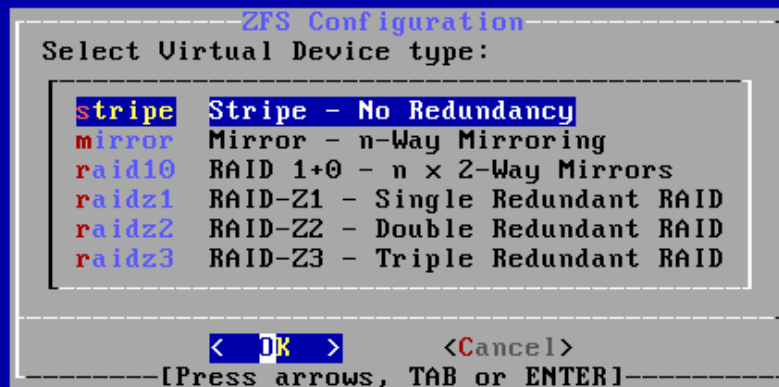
ZFS Configuration
Select Virtual Device type:

stripe Stripe - No Redundancy
mirror Mirror - n-Way Mirroring
raid10 RAID 1+0 - n x 2-Way Mirrors
raidz1 RAID-Z1 - Single Redundant RAID
raidz2 RAID-Z2 - Double Redundant RAID
raidz3 RAID-Z3 - Triple Redundant RAID

< OK > <Cancel>
[Press arrows, TAB or ENTER]